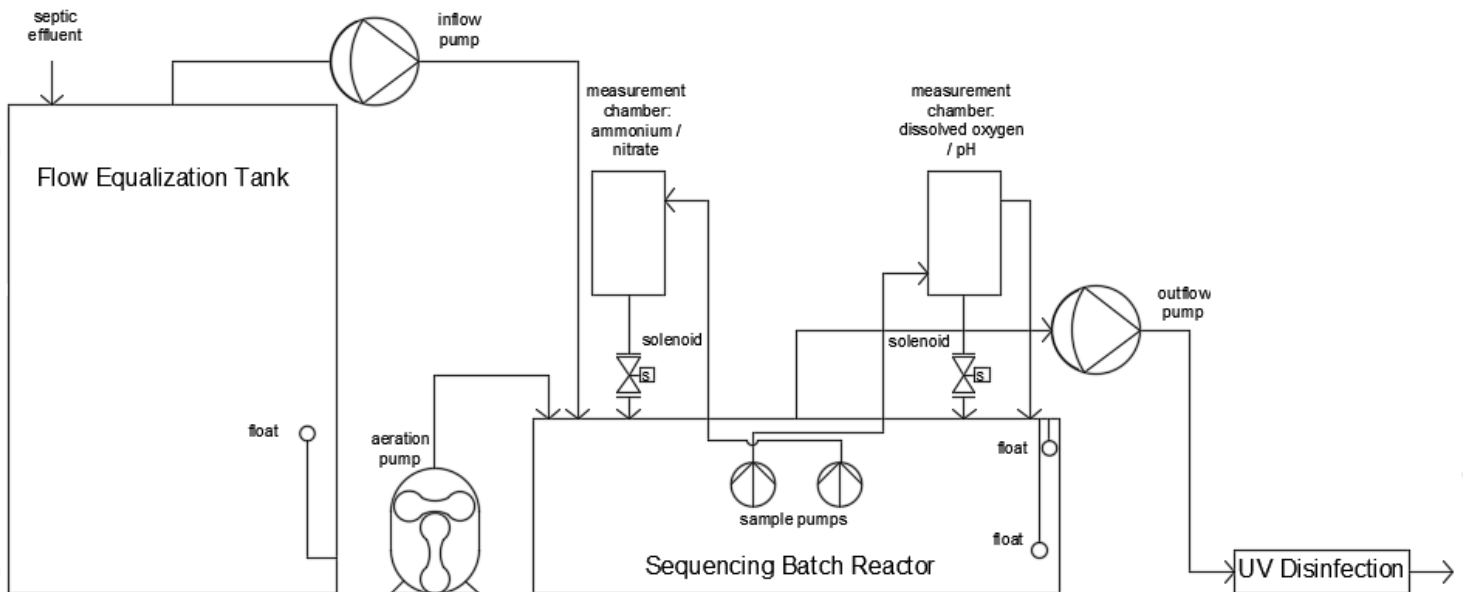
septic effluent

inflow pump

measurement chamber: ammonium / nitrate

measurement chamber: dissolved oxygen / pH

Flow Equalization Tank

outflow pump

solenoid

S

solenoid

S

float

aeration pump

float

sample pumps

float

Sequencing Batch Reactor

UV Disinfection